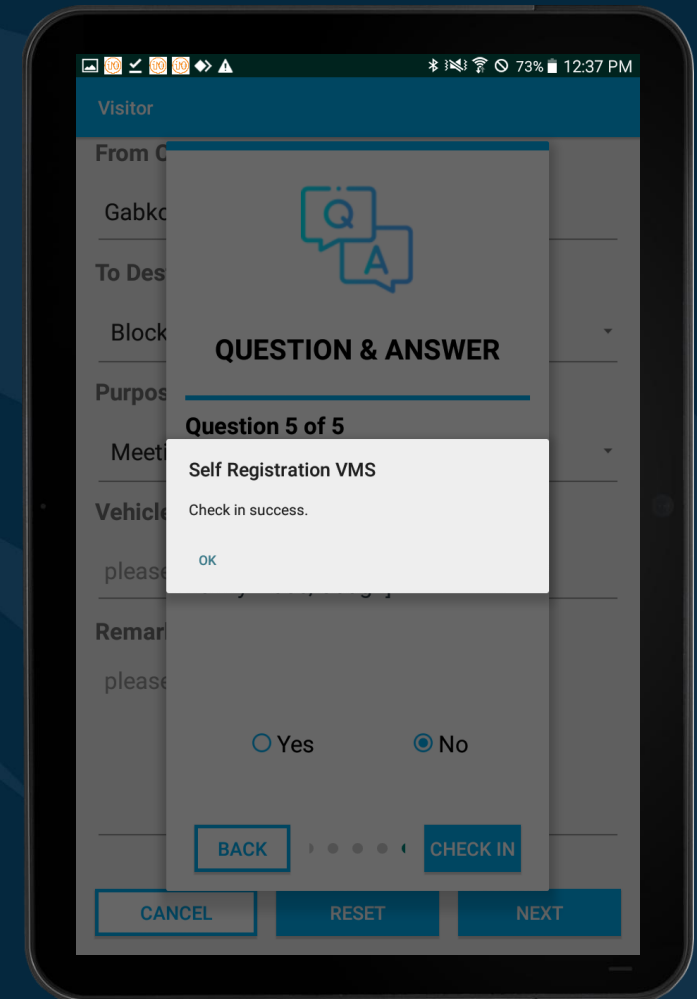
73% 12:37 PM

Visitor

From C

Gabkc

To Des

Block

Purpos

Meeti

Vehicle

please

Remar

please

Q

A

QUESTION & ANSWER

Question 5 of 5

Self Registration VMS

Check in success.

OK

Yes

No

BACK

CHECK IN

CANCEL

RESET

NEXT